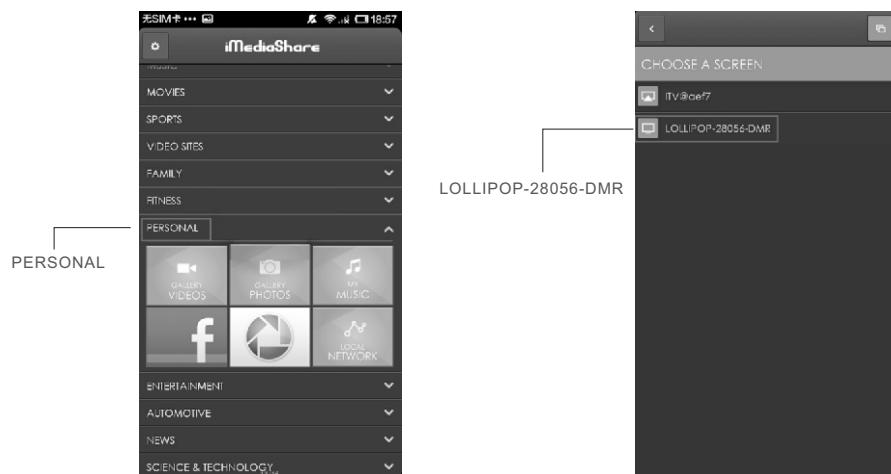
无SIM卡 ··· 18:57

iMediaShare

MOVIES

SPORTS

VIDEO SITES

FAMILY

FITNESS

PERSONAL

PERSONAL

GALLERY VIDEOS

GALLERY PHOTOS

MY MUSIC

f

LOCAL NETWORK

ENTERTAINMENT

AUTOMOTIVE

NEWS

SCIENCE & TECHNOLOGY

CHOOSE A SCREEN

ITV@aef7

LOLLIPOP-28056-DMR

LOLLIPOP-28056-DMR